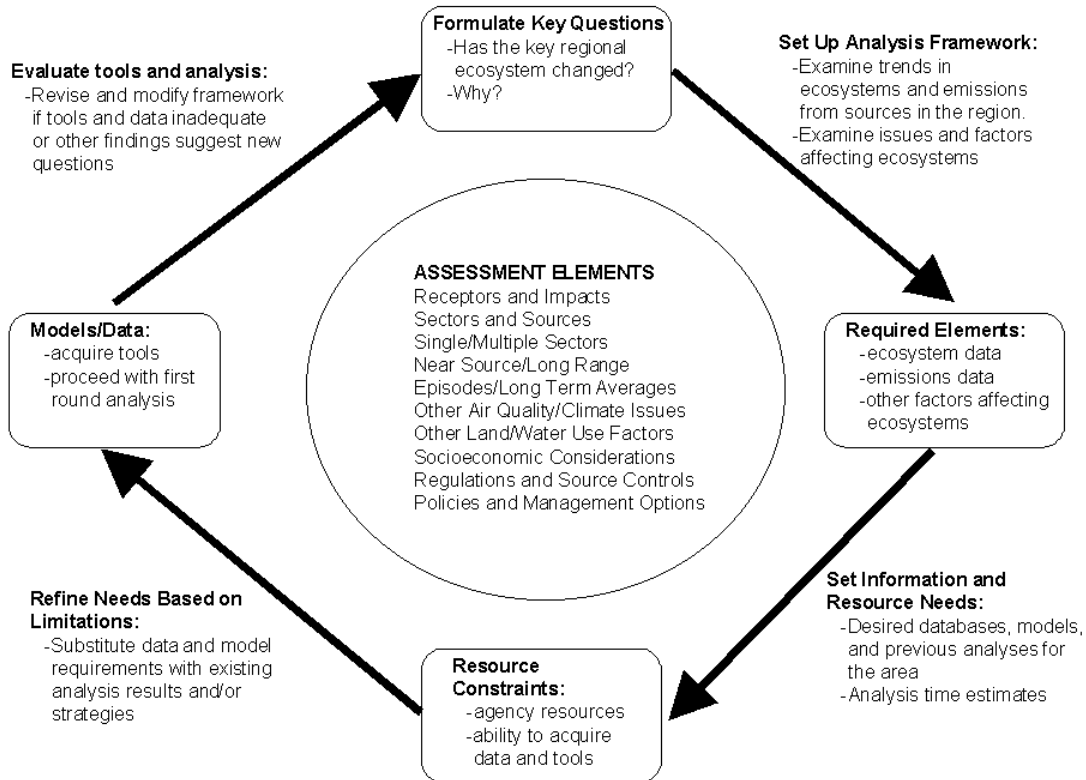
Formulate Key Questions
-Has the key regional ecosystem changed?
-Why?

Set Up Analysis Framework:
-Examine trends in ecosystems and emissions from sources in the region.
-Examine issues and factors affecting ecosystems

Required Elements:
-ecosystem data
-emissions data
-other factors affecting ecosystems

Set Information and Resource Needs:
-Desired databases, models, and previous analyses for the area
-Analysis time estimates

Resource Constraints:
-agency resources
-ability to acquire data and tools

Refine Needs Based on Limitations:
-Substitute data and model requirements with existing analysis results and/or strategies

Models/Data:
-acquire tools
-proceed with first round analysis

Evaluate tools and analysis:
-Revise and modify framework if tools and data inadequate or other findings suggest new questions

ASSESSMENT ELEMENTS
Receptors and Impacts
Sectors and Sources
Single/Multiple Sectors
Near Source/Long Range
Episodes/Long Term Averages
Other Air Quality/Climate Issues
Other Land/Water Use Factors
Socioeconomic Considerations
Regulations and Source Controls
Policies and Management Options